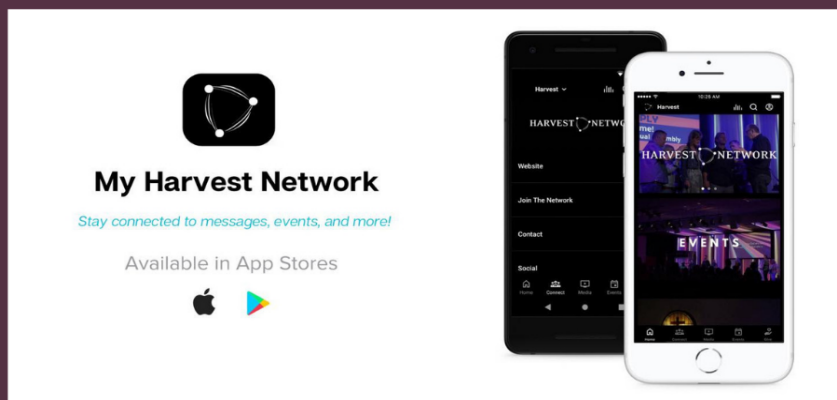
My Harvest Network

Stay connected to messages, events, and more!

Available in App Stores

Harvest

HARVEST NETWO

Website

Join The Network

Contact

Social

Home Connect Media Events

10:28 AM

Harvest

HARVEST NETWORK

EVENTS

Home Connect Media Events More